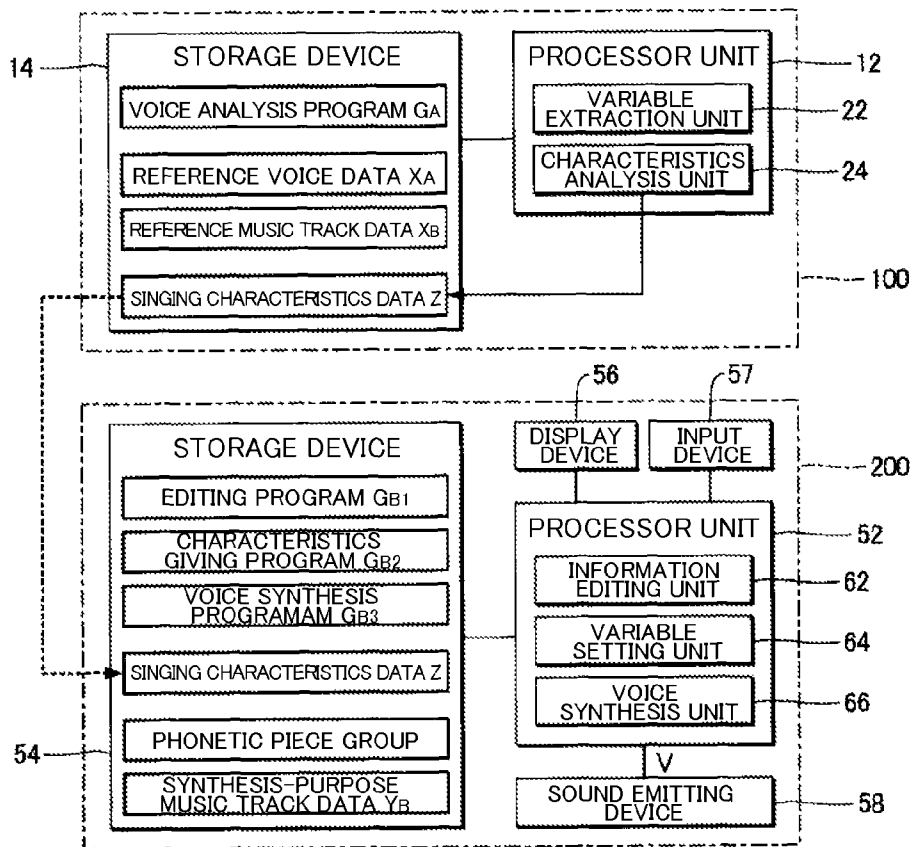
14
STORAGE DEVICE
VOICE ANALYSIS PROGRAM $G_A$
REFERENCE VOICE DATA $X_A$
REFERENCE MUSIC TRACK DATA $X_B$
SINGING CHARACTERISTICS DATA Z

PROCESSOR UNIT
12
VARIABLE EXTRACTION UNIT
22
CHARACTERISTICS ANALYSIS UNIT
24
100

56
57
DISPLAY DEVICE
INPUT DEVICE
200

STORAGE DEVICE
EDITING PROGRAM $G_{B1}$
CHARACTERISTICS GIVING PROGRAM $G_{B2}$
VOICE SYNTHESIS PROGRAMAM $G_{B3}$
SINGING CHARACTERISTICS DATA Z
PHONETIC PIECE GROUP
SYNTHESIS-PURPOSE MUSIC TRACK DATA $Y_B$
54

PROCESSOR UNIT
52
INFORMATION EDITING UNIT
62
VARIABLE SETTING UNIT
64
VOICE SYNTHESIS UNIT
66
V
SOUND EMITTING DEVICE
58